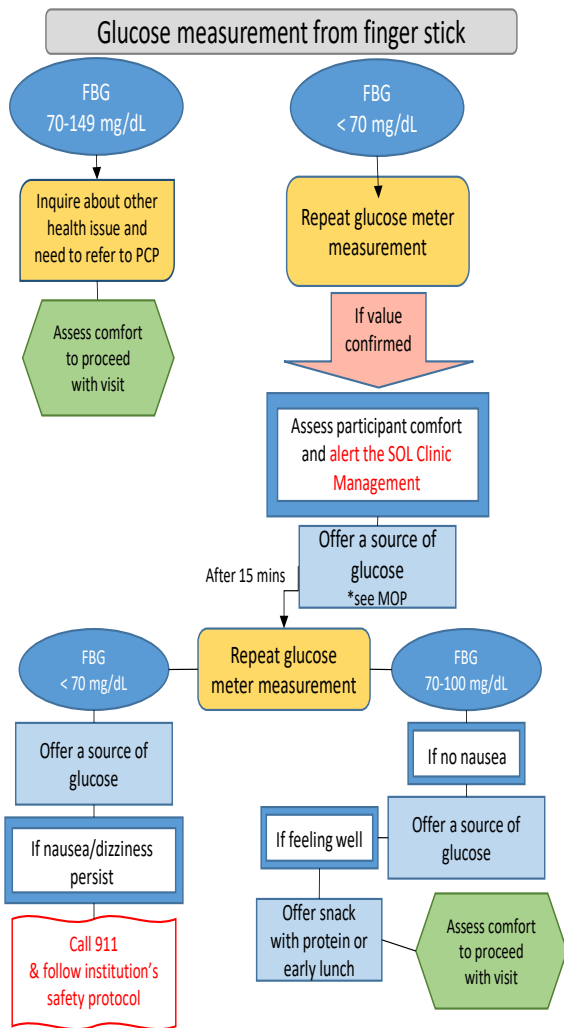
Glucose measurement from finger stick

FBG
70-149 mg/dL

FBG
< 70 mg/dL

Inquire about other health issue and need to refer to PCP

Repeat glucose meter measurement

Assess comfort to proceed with visit

If value confirmed

Assess participant comfort and alert the SOL Clinic Management

Offer a source of glucose
*see MOP

After 15 mins

FBG
< 70 mg/dL

Repeat glucose meter measurement

FBG
70-100 mg/dL

Offer a source of glucose

If no nausea

If nausea/dizziness persist

If feeling well

Offer a source of glucose

Call 911
& follow institution's safety protocol

Offer snack with protein or early lunch

Assess comfort to proceed with visit